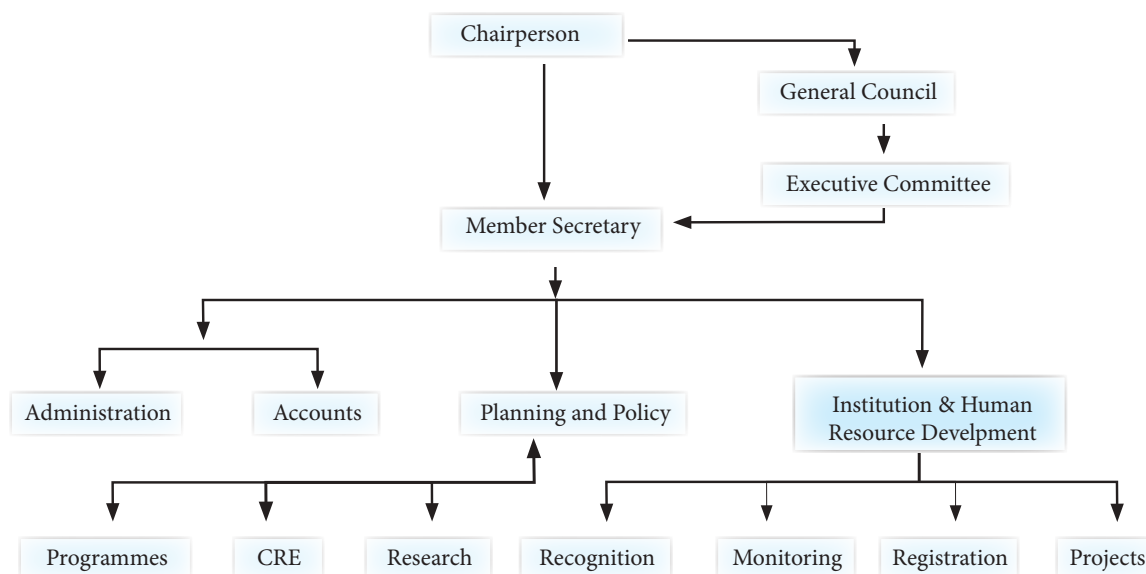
Chairperson

General Council

Executive Committee

Member Secretary

Administration

Accounts

Planning and Policy

Institution & Human Resource Develpment

Programmes

CRE

Research

Recognition

Monitoring

Registration

Projects